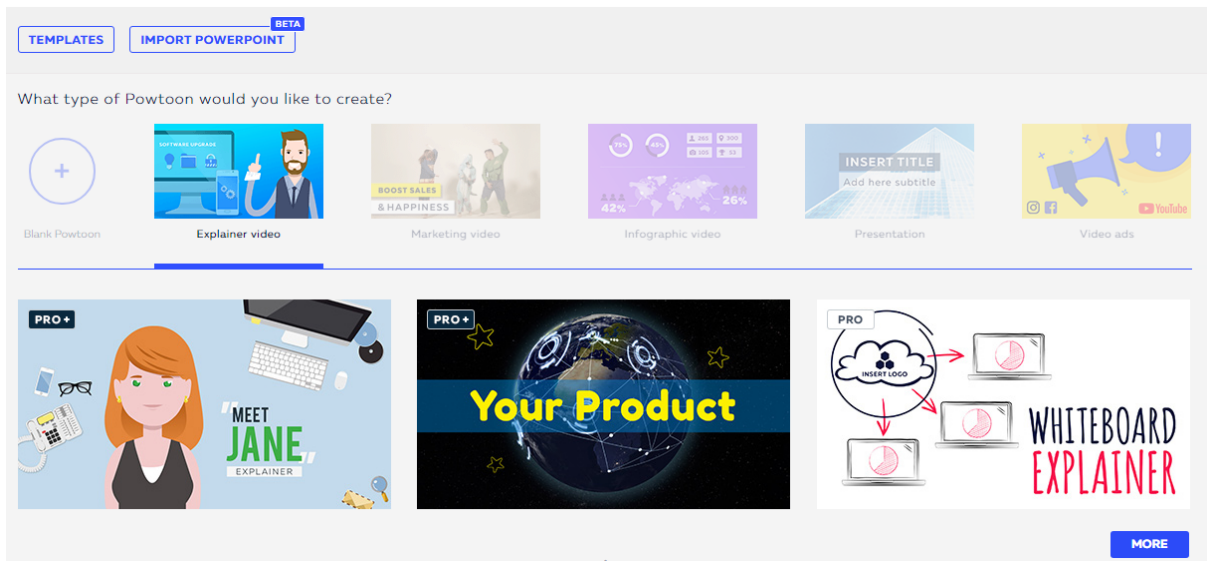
TEMPLATES

IMPORT POWERPOINT BETA

What type of Powtoon would you like to create?

+

Blank Powtoon

SOFTWARE UPGRADE

Explainer video

BOOST SALES

& HAPPINESS

Marketing video

75%

45%

42%

26%

Infographic video

INSERT TITLE

Add here subtitle

Presentation

YouTube

Video ads

PRO+

"MEET JANE" EXPLAINER

PRO+

Your Product

PRO

INSERT LOGO

WHITEBOARD EXPLAINER

MORE